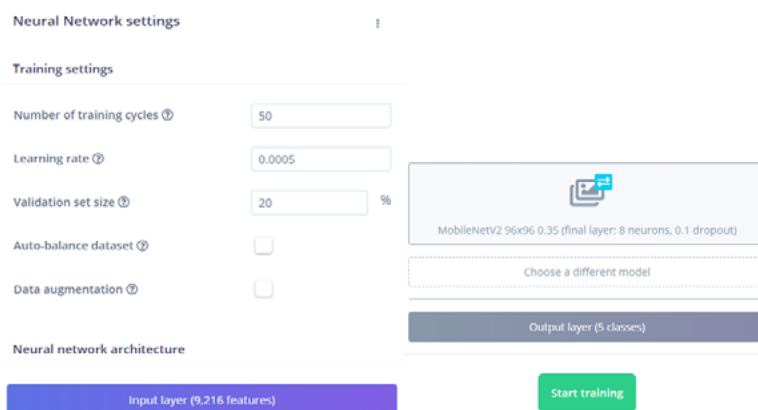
Neural Network settings

Training settings

Number of training cycles ⑦ 50

Learning rate ⑦ 0.0005

Validation set size ⑦ 20 %

Auto-balance dataset ⑦

Data augmentation ⑦

Neural network architecture

Input layer (9,216 features)

MobileNetV2 96x96 0.35 (final layer: 8 neurons, 0.1 dropout)

Choose a different model

Output layer (5 classes)

Start training